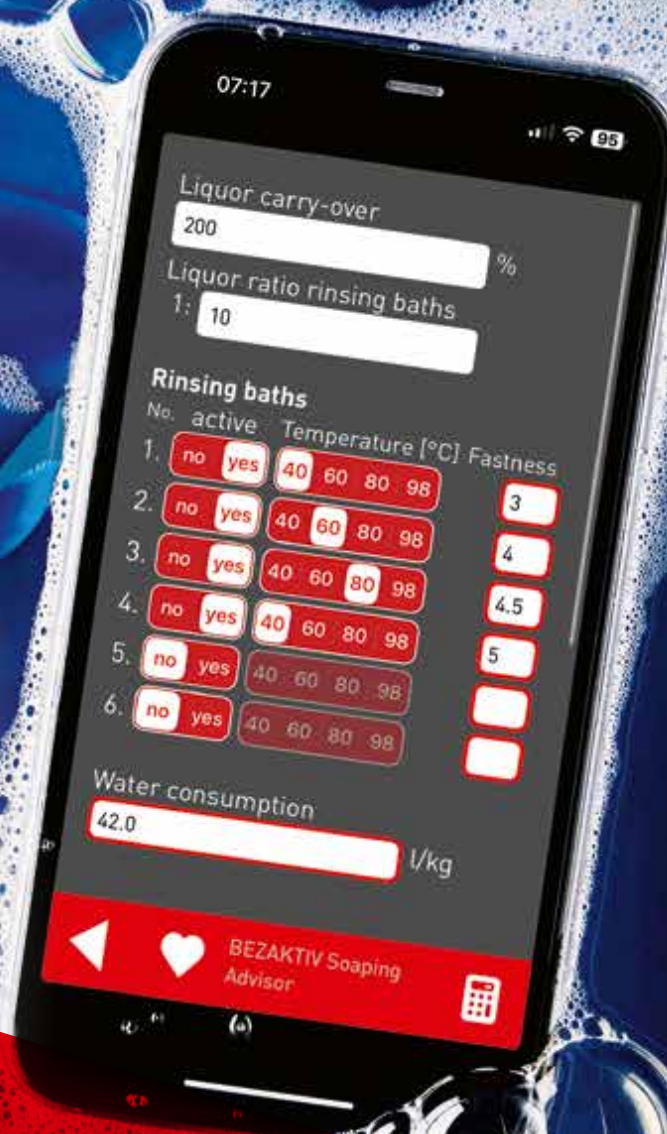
07:17

95

Liquor carry-over
200
%
Liquor ratio rinsing baths
1: 10

Rinsing baths

| No. | active | Temperature [°C] | Fastness |
|---|---|---|---|
| 1. | no yes | 40 60 80 98 | 3 |
| 2. | no yes | 40 60 80 98 | 4 |
| 3. | no yes | 40 60 80 98 | 4.5 |
| 4. | no yes | 40 60 80 98 | 5 |
| 5. | no yes | 40 60 80 98 | |
| 6. | no yes | 40 60 80 98 | |

Water consumption
42.0
l/kg

BEZAKTIV Soaping Advisor